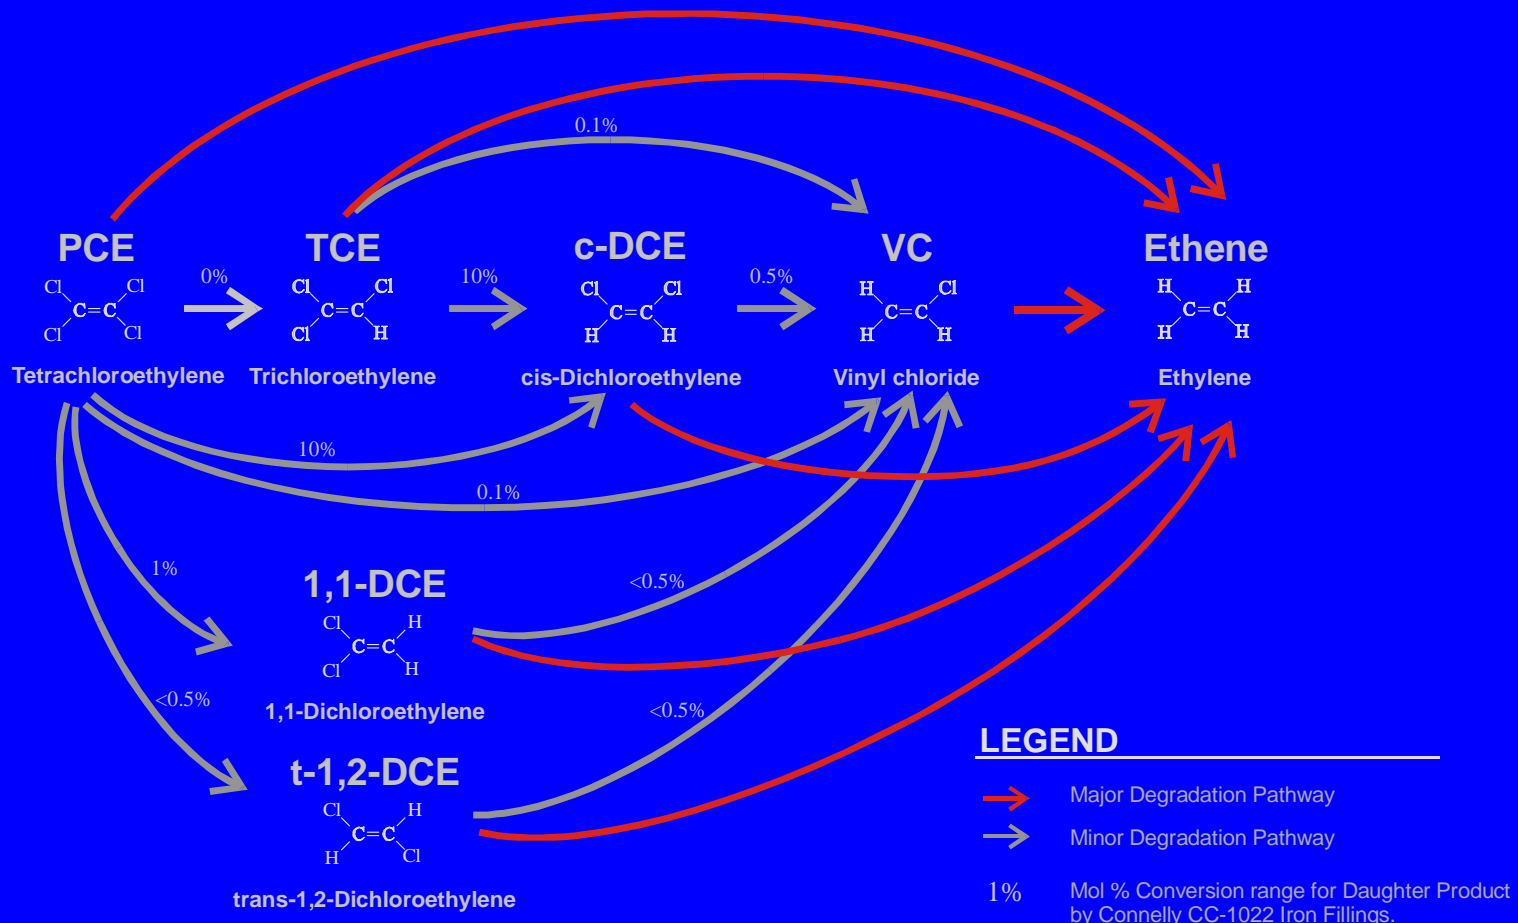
0.1%

PCE
Cl Cl
C=C
Cl Cl
Tetrachloroethylene

0%

TCE
Cl Cl
C=C
Cl H
Trichloroethylene

10%

c-DCE
Cl Cl
C=C
H H
cis-Dichloroethylene

0.5%

VC
H Cl
C=C
H H
Vinyl chloride

Ethene
H H
C=C
H H
Ethylene

10%

0.1%

1%

1,1-DCE
Cl H
C=C
Cl H
1,1-Dichloroethylene

<0.5%

<0.5%

<0.5%

t-1,2-DCE
Cl H
C=C
H Cl
trans-1,2-Dichloroethylene

LEGEND
Major Degradation Pathway
Minor Degradation Pathway
1% Mol % Conversion range for Daughter Product by Connelly CC-1022 Iron Fillings.